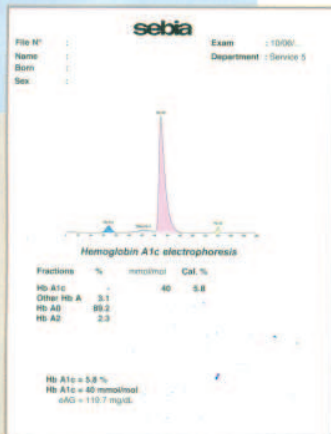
sebia

File N° :
Name :
Born :
Sex :

Exam : 10/06/..
Department : Service 5

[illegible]

Hemoglobin A1c electrophoresis

| Fractions | % | mmol/mol | Cal. % |
|---|---|---|---|
| Hb A1c | - | 40 | 5.8 |
| Other Hb A | 3.1 | | |
| Hb A0 | 89.2 | | |
| Hb A2 | 2.3 | | |

Hb A1c = 5.8 %
Hb A1c = 40 mmol/mol
eAG = 119.7 mg/dL